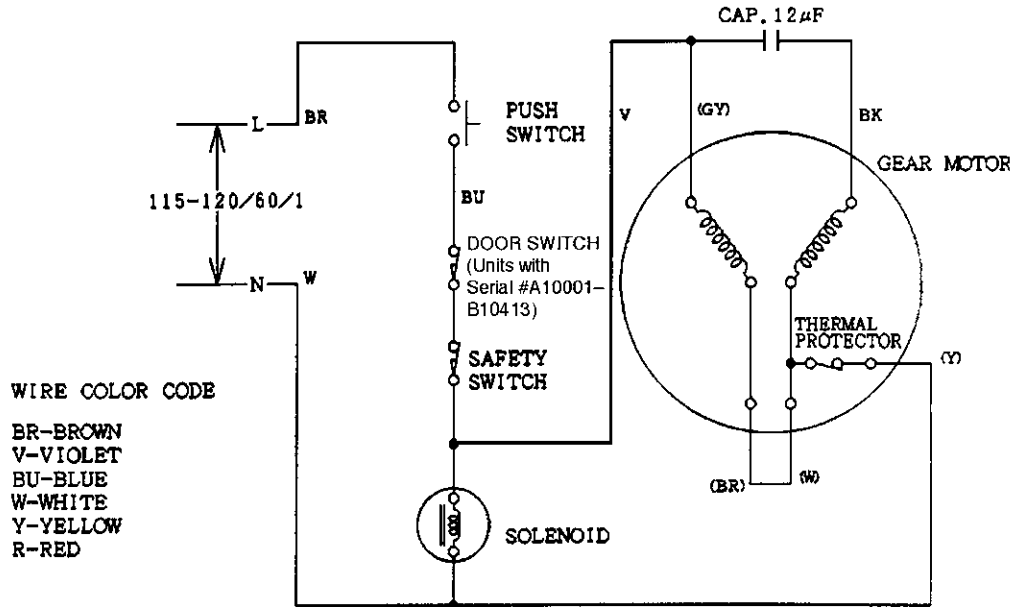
CAP. 12$\mu$F

L BR

PUSH SWITCH

V

(GY)

BK

GEAR MOTOR

115-120/60/1

BU

DOOR SWITCH (Units with Serial #A10001-B10413)

N W

THERMAL PROTECTOR

(Y)

SAFETY SWITCH

WIRE COLOR CODE

BR-BROWN
V-VIOLET
BU-BLUE
W-WHITE
Y-YELLOW
R-RED

(BR)

(W)

SOLENOID